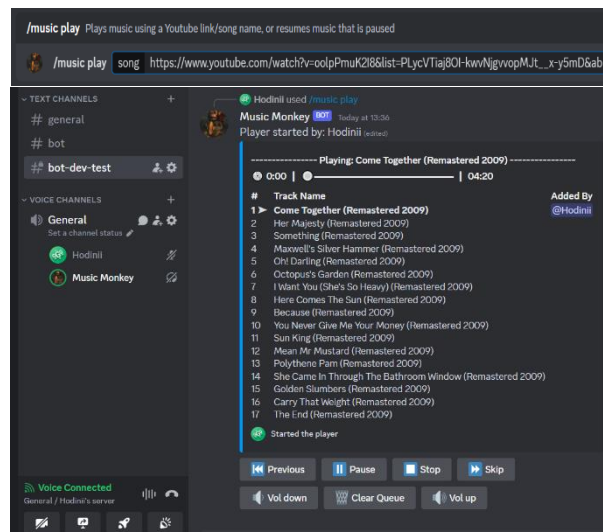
/music play Plays music using a Youtube link/song name, or resumes music that is paused

/music play song https://www.youtube.com/watch?v=oolpPmuK2I8&list=PLycVTiaj8OI-kwvNjgvopMJt__x-y5mD&ab

TEXT CHANNELS
# general
# bot
# bot-dev-test
VOICE CHANNELS
General
Set a channel status
Hodinii
Music Monkey
Voice Connected
General / Hodinii's server

Hodinii used /music play
Music Monkey BOT Today at 13:36
Player started by: Hodinii (edited)

---------------- Playing: Come Together (Remastered 2009) ----------------
0:00 | 04:20

| # | Track Name | Added By |
|---|---|---|
| 1 | Come Together (Remastered 2009) | @Hodinii |
| 2 | Her Majesty (Remastered 2009) | |
| 3 | Something (Remastered 2009) | |
| 4 | Maxwell's Silver Hammer (Remastered 2009) | |
| 5 | Oh! Darling (Remastered 2009) | |
| 6 | Octopus's Garden (Remastered 2009) | |
| 7 | I Want You (She's So Heavy) (Remastered 2009) | |
| 8 | Here Comes The Sun (Remastered 2009) | |
| 9 | Because (Remastered 2009) | |
| 10 | You Never Give Me Your Money (Remastered 2009) | |
| 11 | Sun King (Remastered 2009) | |
| 12 | Mean Mr Mustard (Remastered 2009) | |
| 13 | Polythene Pam (Remastered 2009) | |
| 14 | She Came In Through The Bathroom Window (Remastered 2009) | |
| 15 | Golden Slumbers (Remastered 2009) | |
| 16 | Carry That Weight (Remastered 2009) | |
| 17 | The End (Remastered 2009) | |

Started the player

Previous Pause Stop Skip
Vol down Clear Queue Vol up